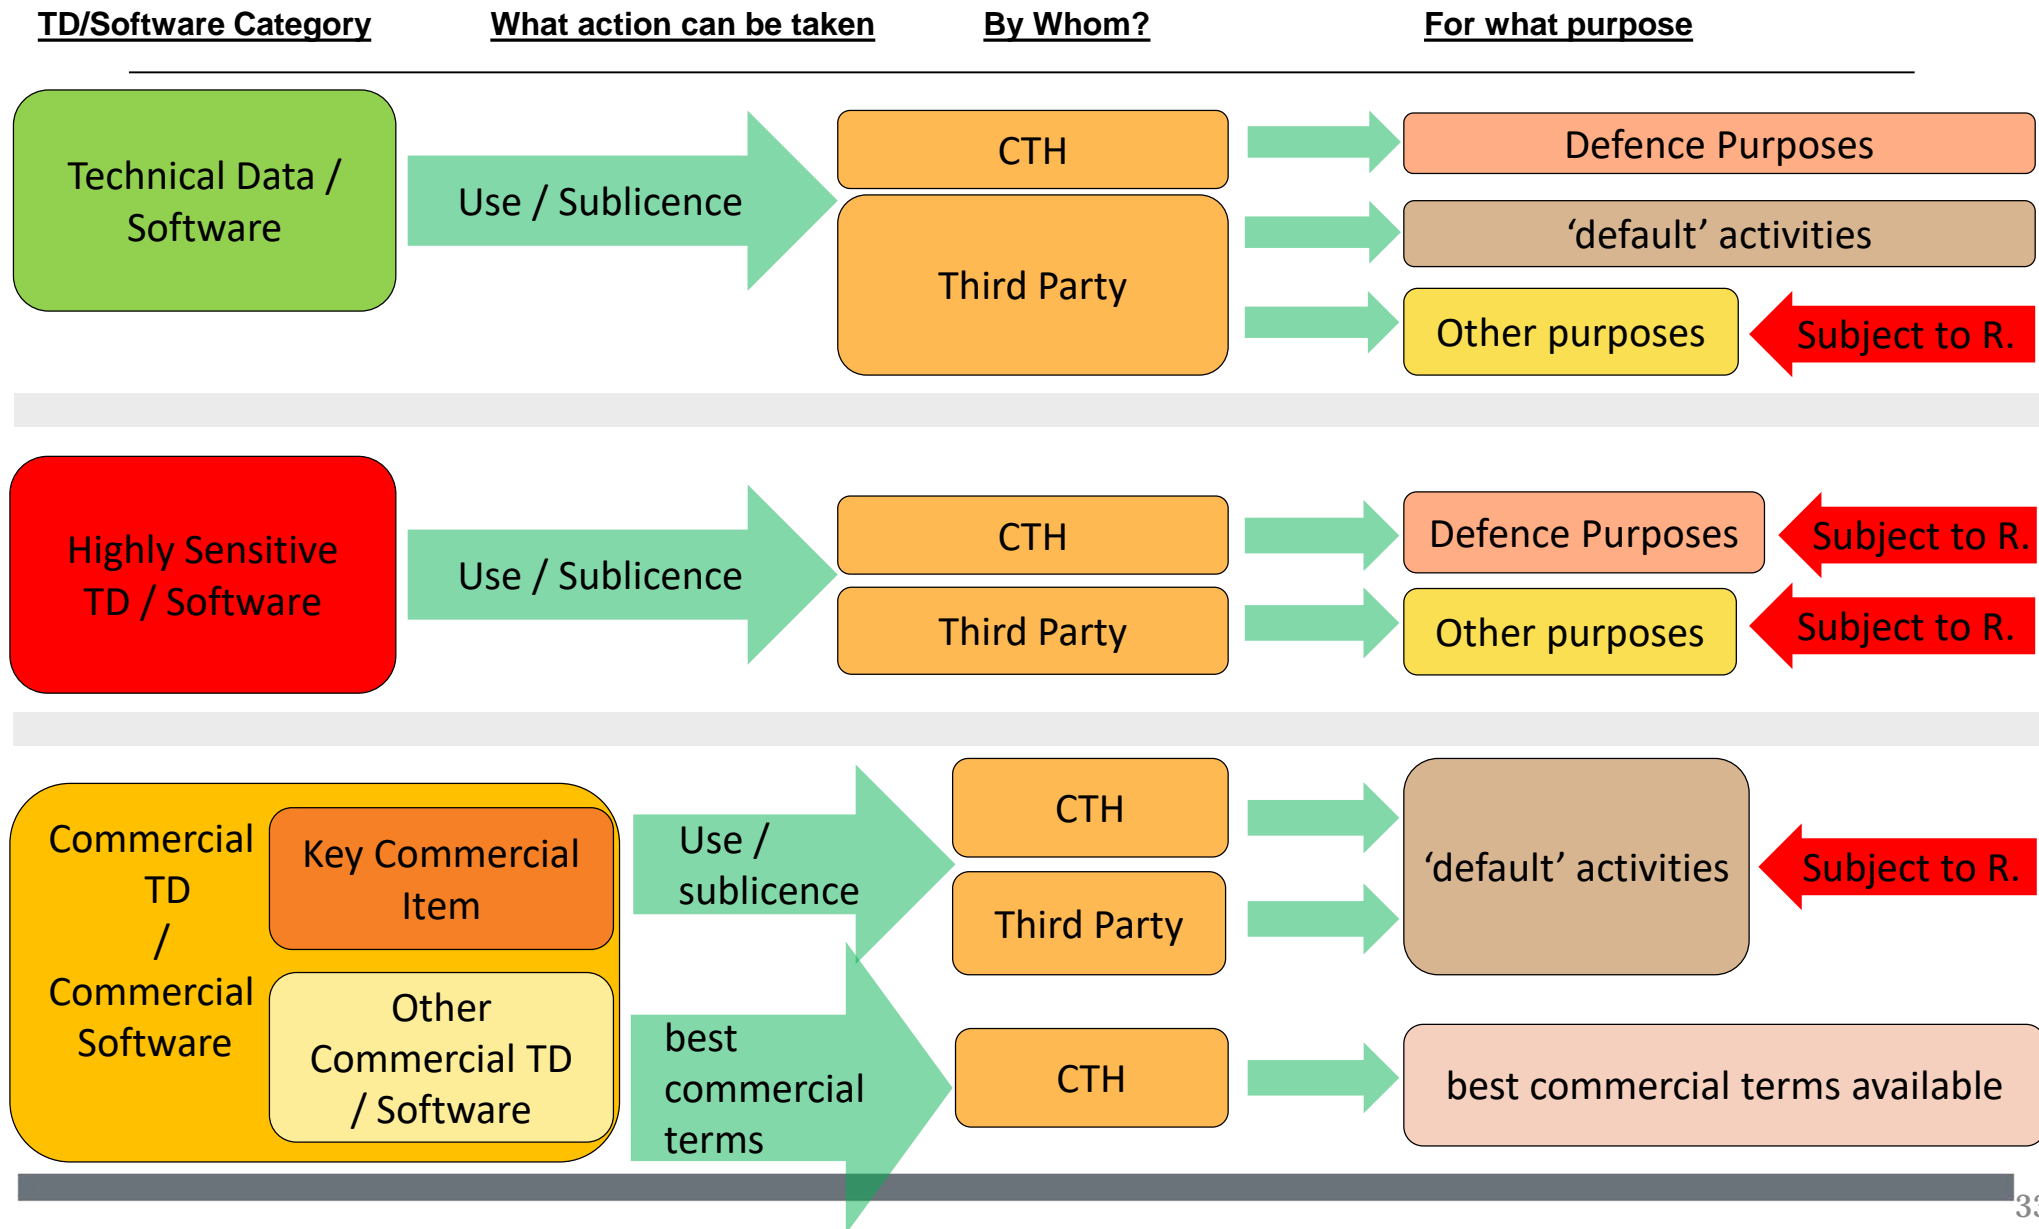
TD/Software Category
What action can be taken
By Whom?
For what purpose

Technical Data / Software

Use / Sublicence

CTH

Third Party

Defence Purposes

'default' activities

Other purposes

Subject to R.

Highly Sensitive TD / Software

Use / Sublicence

CTH

Third Party

Defence Purposes

Subject to R.

Other purposes

Subject to R.

Commercial TD / Commercial Software

Key Commercial Item

Other Commercial TD / Software

Use / sublicence

CTH

Third Party

'default' activities

Subject to R.

best commercial terms

CTH

best commercial terms available

33